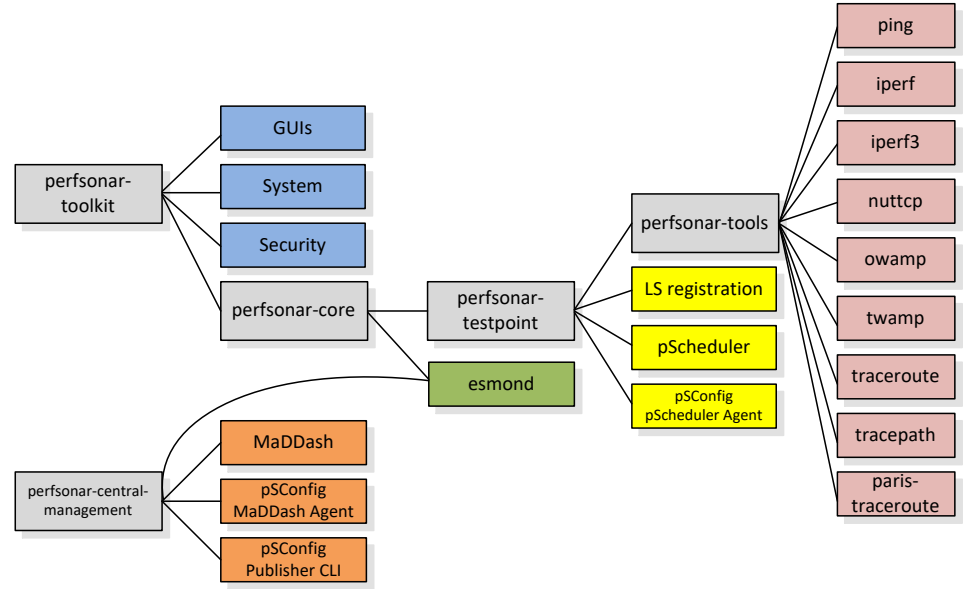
perfsonar-toolkit

GUIs

System

Security

perfsonar-core

perfsonar-testpoint

esmond

perfsonar-tools

LS registration

pScheduler

pSConfig pScheduler Agent

ping

iperf

iperf3

nuttcp

owamp

twamp

traceroute

tracepath

paris-traceroute

perfsonar-central-management

MaDDash

pSConfig MaDDash Agent

pSConfig Publisher CLI